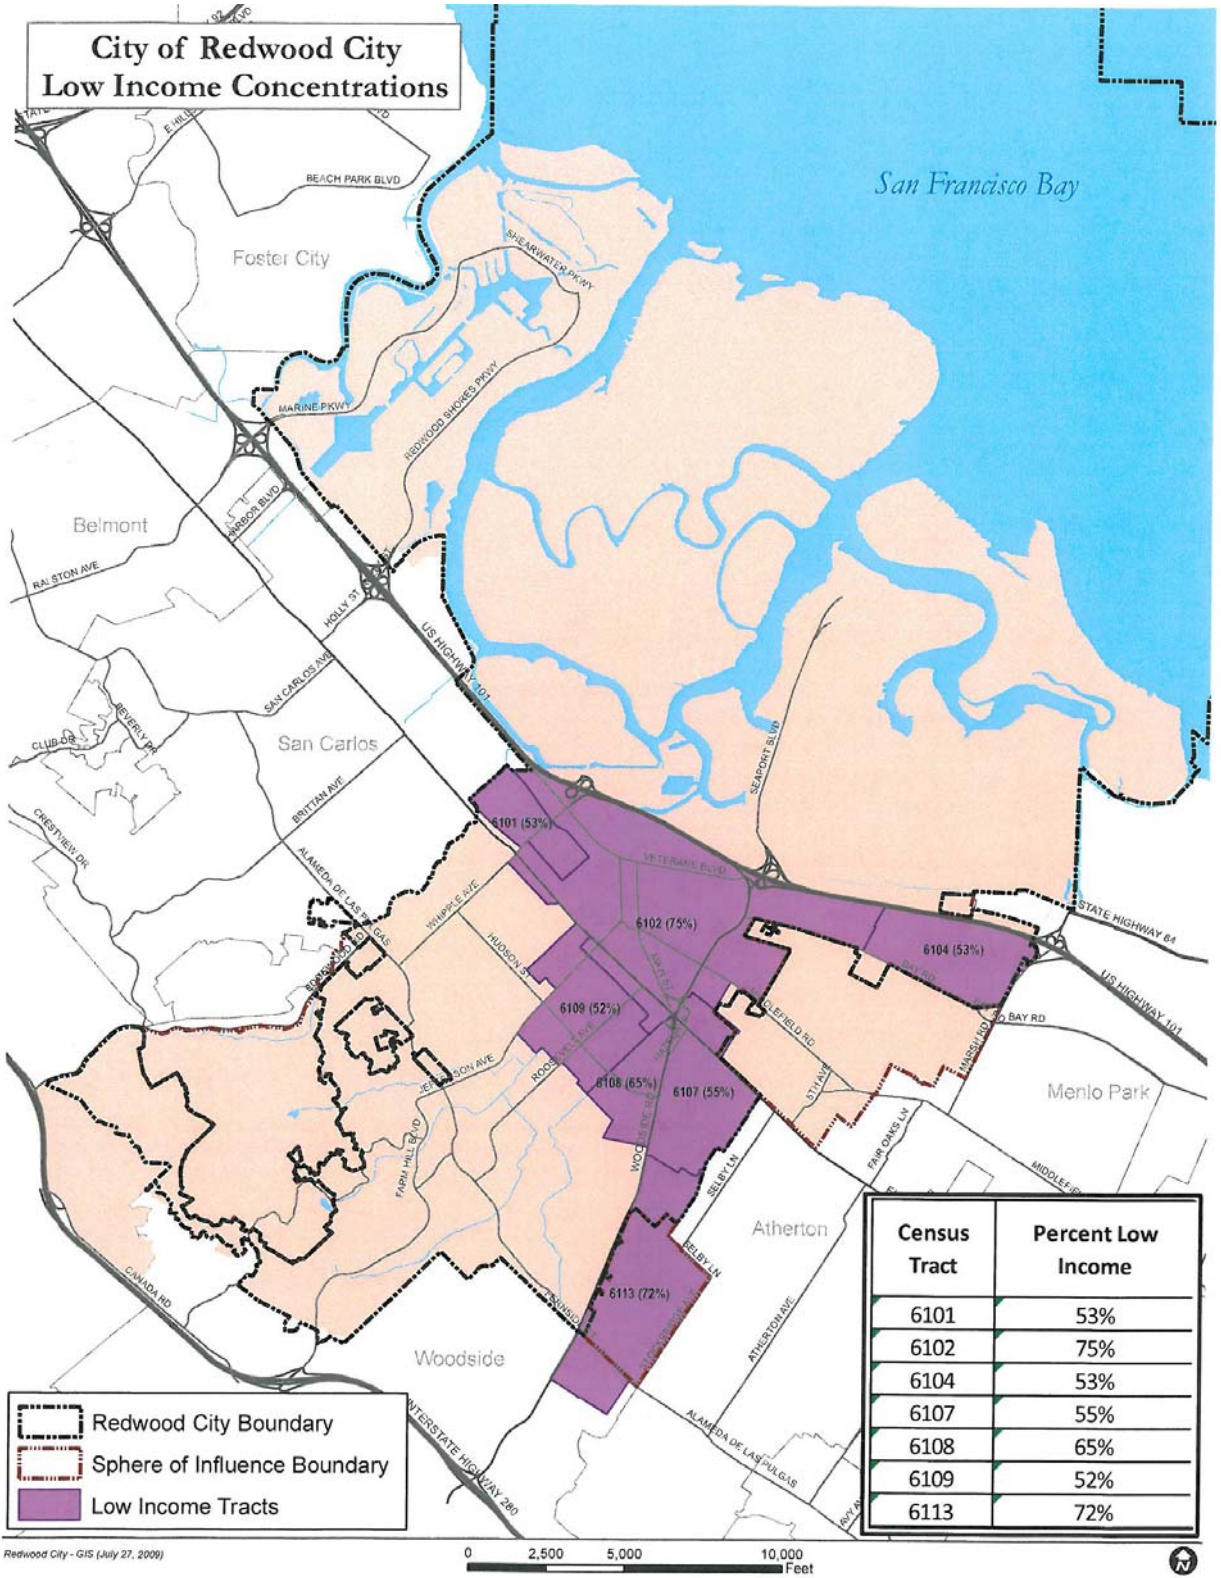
City of Redwood City
Low Income Concentrations

San Francisco Bay

BEACH PARK BLVD

Foster City

SHEARWATER PKWY

MARINE PKWY

REDWOOD SHORES PKWY

Belmont

HARBOR BLVD

RALSTON AVE

HOLLY ST

US HIGHWAY 101

SAN CARLOS AVE

San Carlos

CLUB DR

BEVERLY DR

BRITTAN AVE

SEAPORT BLVD

CRESTVIEW DR

ALAMEDA DE LAS PULGAS

6101 (53%)

VETERANS BLVD

WHIPPLE AVE

6102 (75%)

HUDSON ST

STATE HIGHWAY 84

6104 (53%)

BAY RD

US HIGHWAY 101

6109 (52%)

BAY RD

ROOSEVELT AVE

JEFFERSON AVE

6108 (65%)

6107 (55%)

WOODSIDE RD

5TH AVE

MARSH RD

Menlo Park

FARM HILL BLVD

FAIR OAKS LN

MIDDLEFIELD RD

SELBY LN

Atherton

6113 (72%)

CANADA RD

ATHERTON AVE

Woodside

ALAMEDA DE LAS PULGAS

INTERSTATE HIGHWAY 280

| Census Tract | Percent Low Income |
|---|---|
| 6101 | 53% |
| 6102 | 75% |
| 6104 | 53% |
| 6107 | 55% |
| 6108 | 65% |
| 6109 | 52% |
| 6113 | 72% |

Redwood City Boundary
Sphere of Influence Boundary
Low Income Tracts

Redwood City - GIS (July 27, 2009)

0 2,500 5,000 10,000 Feet

N